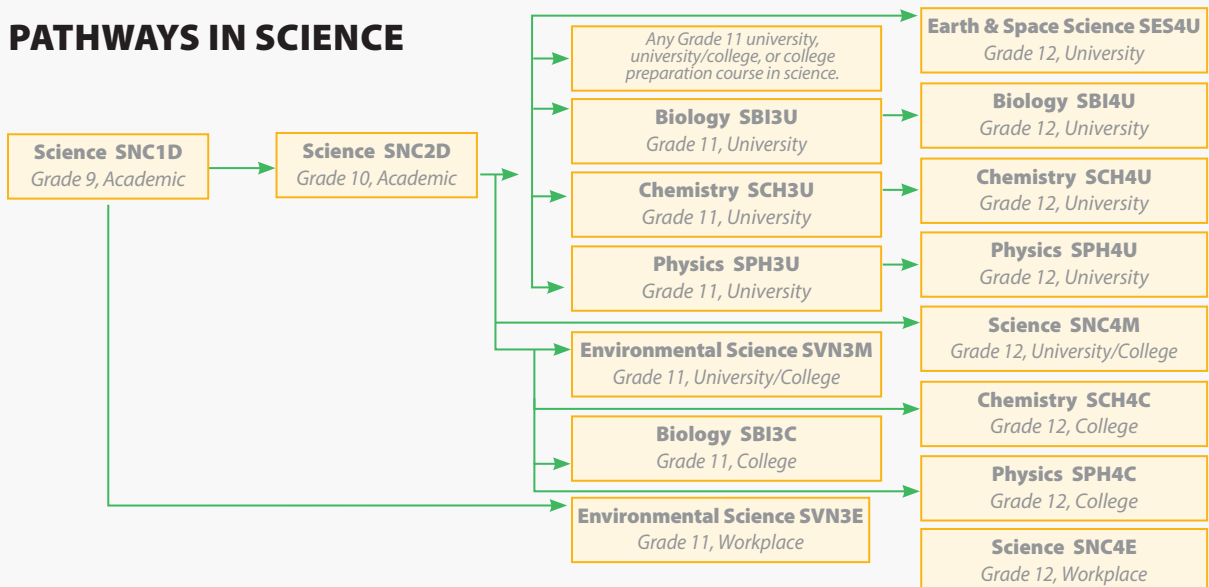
PATHWAYS IN SCIENCE

Science SNC1D
Grade 9, Academic

Science SNC2D
Grade 10, Academic

Any Grade 11 university, university/college, or college preparation course in science.

Biology SBI3U
Grade 11, University

Chemistry SCH3U
Grade 11, University

Physics SPH3U
Grade 11, University

Environmental Science SVN3M
Grade 11, University/College

Biology SBI3C
Grade 11, College

Environmental Science SVN3E
Grade 11, Workplace

Earth & Space Science SES4U
Grade 12, University

Biology SBI4U
Grade 12, University

Chemistry SCH4U
Grade 12, University

Physics SPH4U
Grade 12, University

Science SNC4M
Grade 12, University/College

Chemistry SCH4C
Grade 12, College

Physics SPH4C
Grade 12, College

Science SNC4E
Grade 12, Workplace